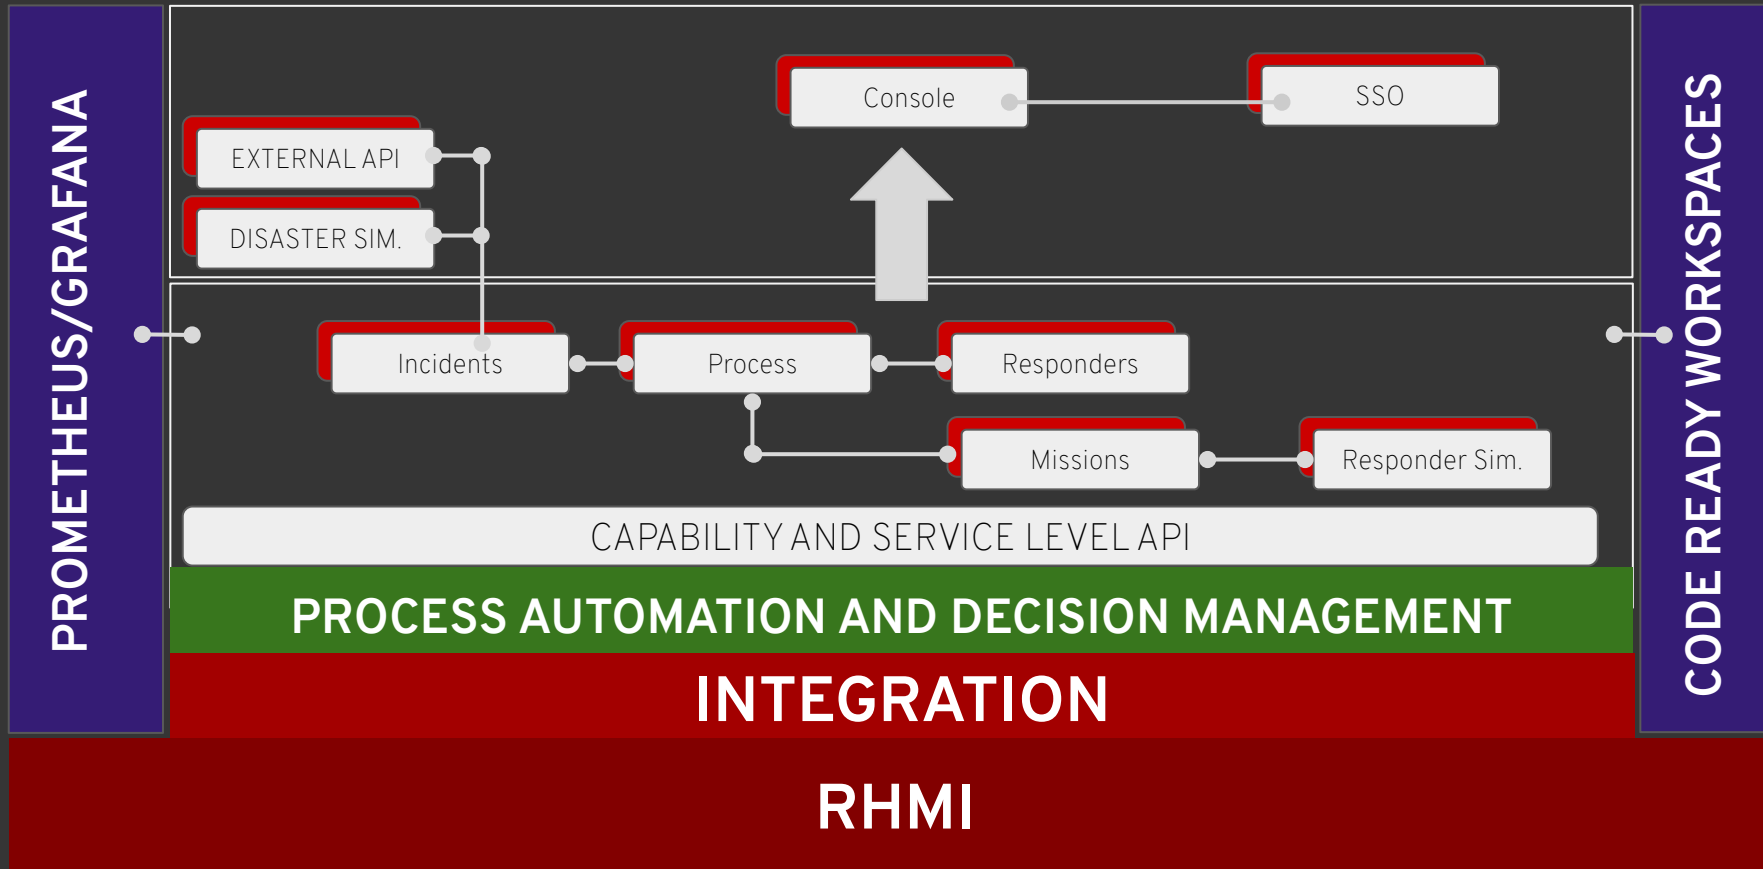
PROMETHEUS/GRAFANA

Console

SSO

EXTERNAL API

DISASTER SIM.

Incidents

Process

Responders

Missions

Responder Sim.

CAPABILITY AND SERVICE LEVEL API

PROCESS AUTOMATION AND DECISION MANAGEMENT

INTEGRATION

RHMI

CODE READY WORKSPACES